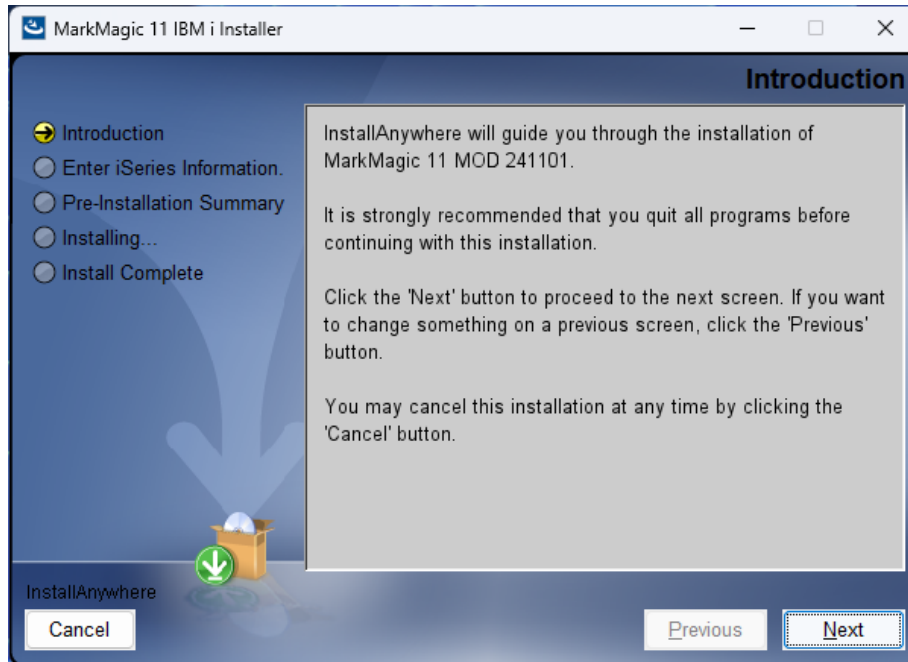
MarkMagic 11 IBM i Installer

Introduction

Introduction
Enter iSeries Information.
Pre-Installation Summary
Installing...
Install Complete

InstallAnywhere will guide you through the installation of MarkMagic 11 MOD 241101.

It is strongly recommended that you quit all programs before continuing with this installation.

Click the 'Next' button to proceed to the next screen. If you want to change something on a previous screen, click the 'Previous' button.

You may cancel this installation at any time by clicking the 'Cancel' button.

InstallAnywhere

Cancel

Previous

Next